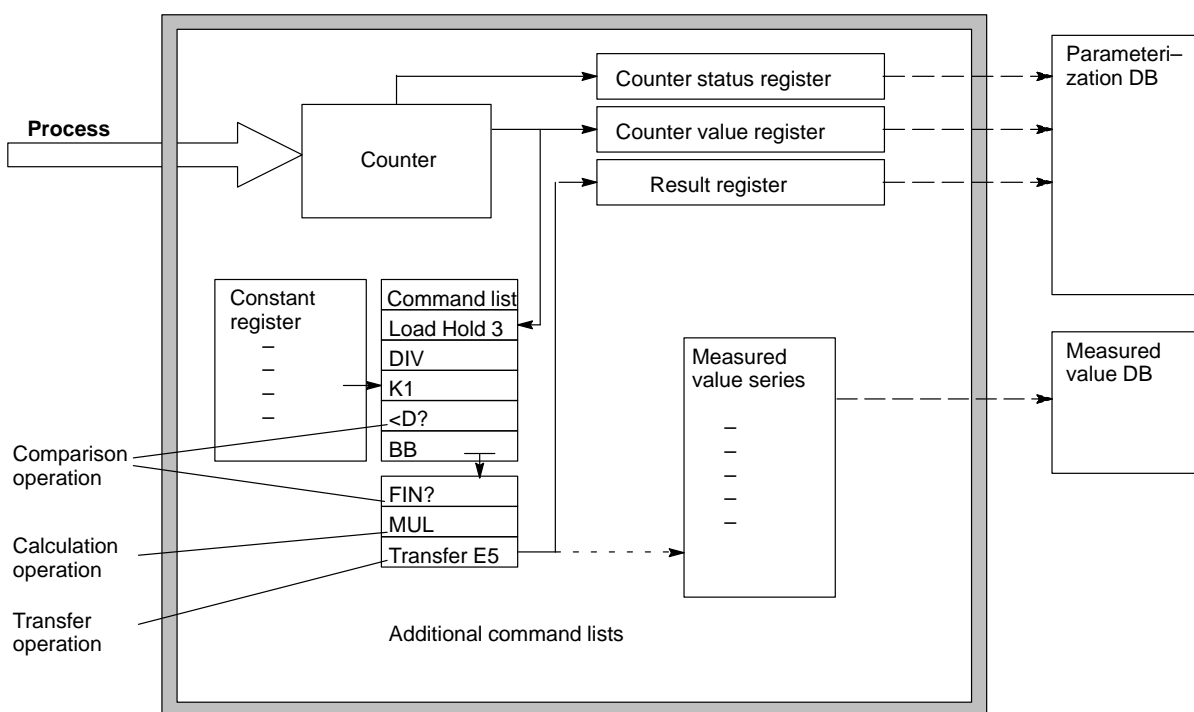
Process

Counter

Counter status register

Counter value register

Result register

Parameteri–zation DB

Constant register
–
–
–
–

Command list
Load Hold 3
DIV
K1
<D?
BB

FIN?
MUL
Transfer E5

Measured value series
–
–
–
–
–

Measured value DB

Comparison operation

Calculation operation

Transfer operation

Additional command lists